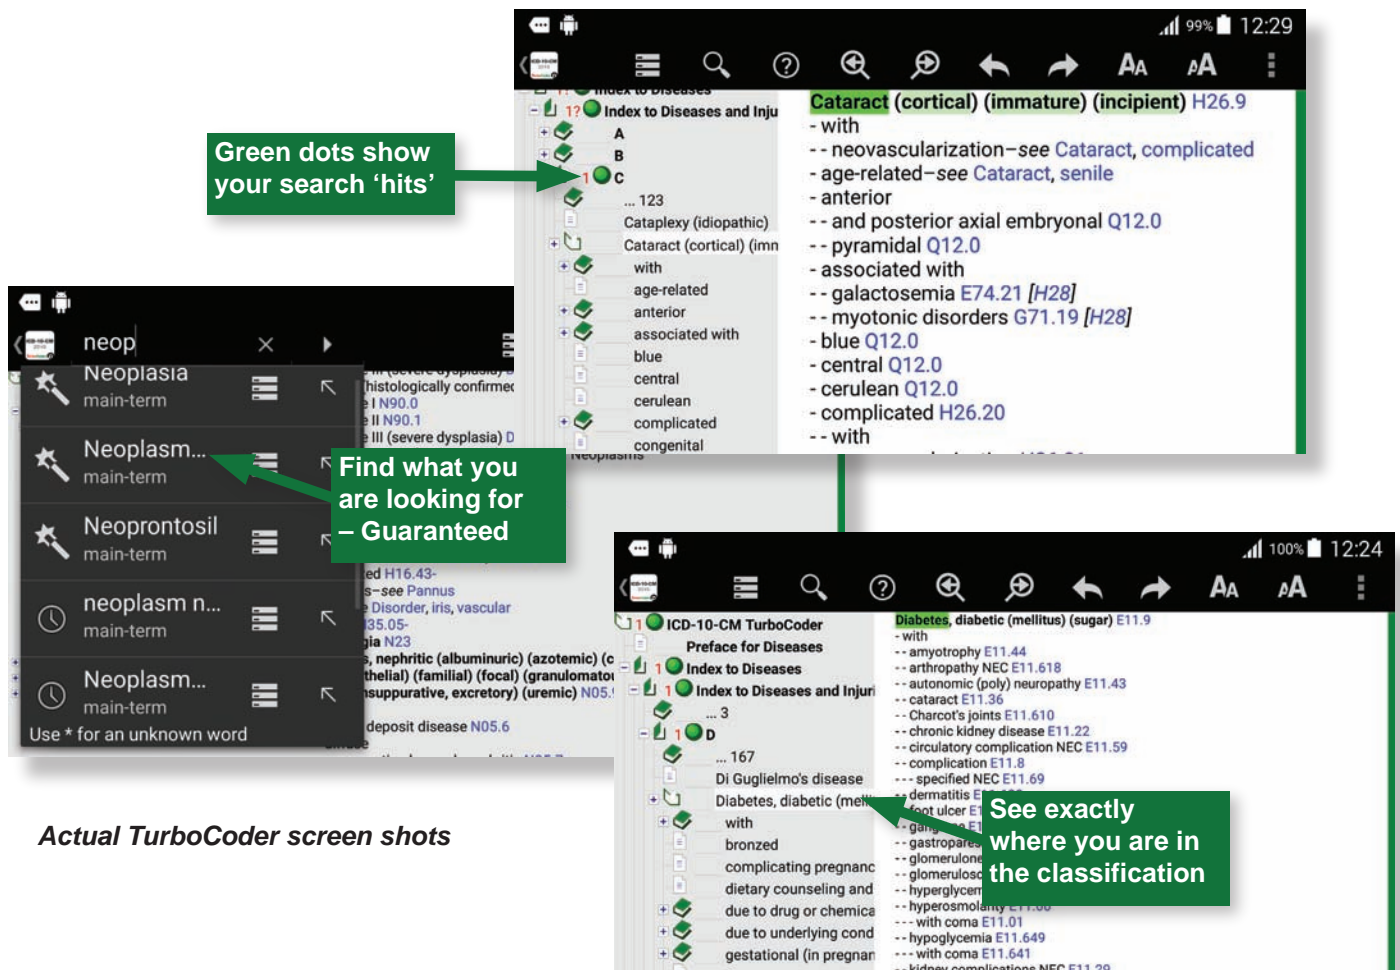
99% 12:29

Index to Diseases

1? Index to Diseases and Inju

A

B

1 C

... 123

Cataplexy (idiopathic)

Cataract (cortical) (imn

with

age-related

anterior

associated with

blue

central

cerulean

complicated

congenital

Cataract (cortical) (immature) (incipient) H26.9

- with

- - neovascularization–see Cataract, complicated

- age-related–see Cataract, senile

- anterior

- - and posterior axial embryonal Q12.0

- - pyramidal Q12.0

- associated with

- - galactosemia E74.21 [H28]

- - myotonic disorders G71.19 [H28]

- blue Q12.0

- central Q12.0

- cerulean Q12.0

- complicated H26.20

- - with

Green dots show your search 'hits'

neop

Neoplasia main-term

Neoplasm... main-term

Neoprontosil main-term

neoplasm n... main-term

Neoplasm... main-term

Use * for an unknown word

histologically confirmed

I N90.0

II N90.1

III (severe dysplasia) D

Neoplasms

Find what you are looking for – Guaranteed

ed H16.43-

s–see Pannus

Disorder, iris, vascular

35.05-

ia N23

, nephritic (albuminuric) (azotemic) (c

thelial) (familial) (focal) (granulomatou

nsuppurative, excretory) (uremic) N05.

deposit disease N05.6

Actual TurboCoder screen shots

100% 12:24

1 ICD-10-CM TurboCoder

Preface for Diseases

1 Index to Diseases

1 Index to Diseases and Injuri

... 3

1 D

... 167

Di Guglielmo's disease

Diabetes, diabetic (mel

with

bronzed

complicating pregnanc

dietary counseling and

due to drug or chemica

due to underlying cond

gestational (in pregnan

Diabetes, diabetic (mellitus) (sugar) E11.9

- with

- - amyotrophy E11.44

- - arthropathy NEC E11.618

- - autonomic (poly) neuropathy E11.43

- - cataract E11.36

- - Charcot's joints E11.610

- - chronic kidney disease E11.22

- - circulatory complication NEC E11.59

- - complication E11.8

- - - specified NEC E11.69

- - dermatitis E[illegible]

- - foot ulcer E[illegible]

- - gang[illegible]

- - gastropares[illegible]

- - glomerulone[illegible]

- - glomerulosc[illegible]

- - hyperglycem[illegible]

- - hyperosmola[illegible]

- - - with coma E11.01

- - hypoglycemia E11.649

- - - with coma E11.641

- - kidney complications NEC E11.29

See exactly where you are in the classification